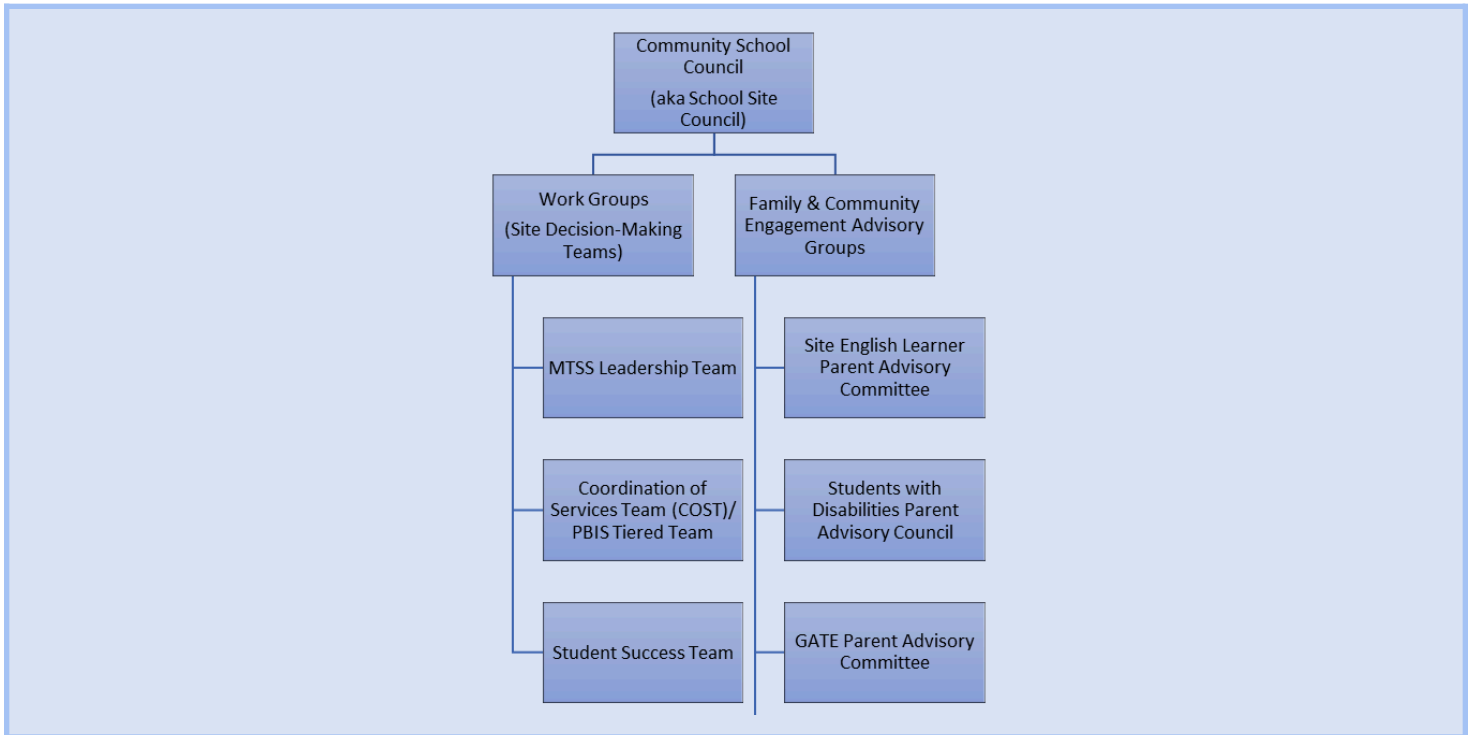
Community School Council

(aka School Site Council)

Work Groups

(Site Decision-Making Teams)

Family & Community Engagement Advisory Groups

MTSS Leadership Team

Coordination of Services Team (COST)/ PBIS Tiered Team

Student Success Team

Site English Learner Parent Advisory Committee

Students with Disabilities Parent Advisory Council

GATE Parent Advisory Committee